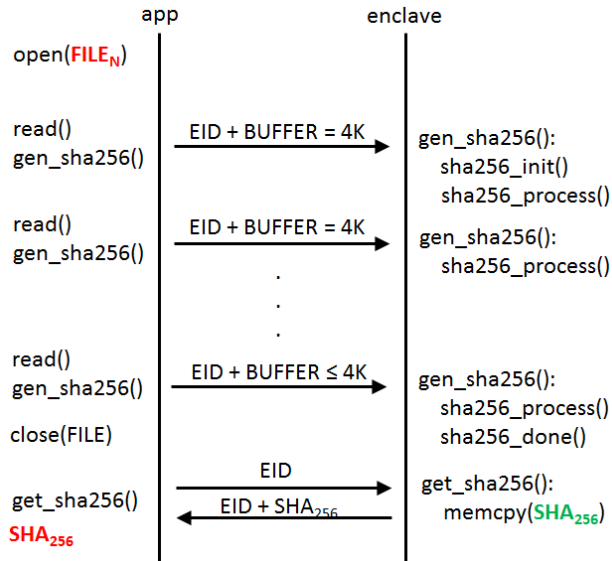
app

enclave

open(FILE$_N$)

read()
gen_sha256()

EID + BUFFER = 4K

gen_sha256():
sha256_init()
sha256_process()

read()
gen_sha256()

EID + BUFFER = 4K

gen_sha256():
sha256_process()

.
.
.

read()
gen_sha256()

EID + BUFFER ≤ 4K

gen_sha256():
sha256_process()
sha256_done()

close(FILE)

EID

get_sha256()

EID + SHA$_{256}$

get_sha256():
memcpy(SHA$_{256}$)

SHA$_{256}$